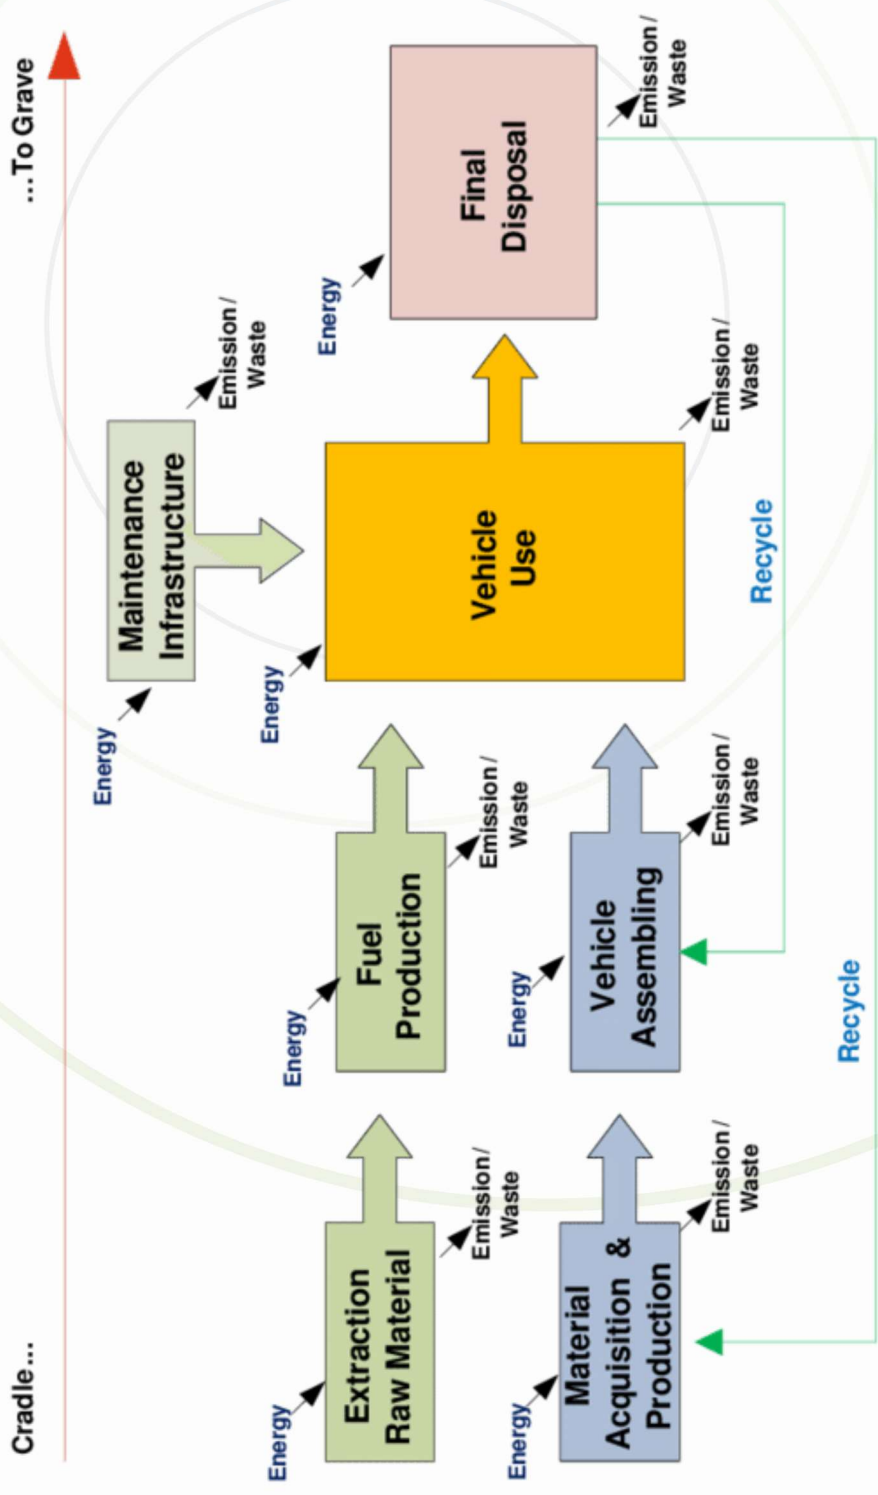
Cradle...
... To Grave

Energy
Extraction Raw Material
Emission / Waste

Energy
Material Acquisition & Production
Emission / Waste

Energy
Fuel Production
Emission / Waste

Energy
Vehicle Assembling
Emission / Waste

Energy
Maintenance Infrastructure
Emission / Waste

Energy
Vehicle Use
Emission / Waste

Energy
Final Disposal
Emission / Waste

Recycle
Recycle